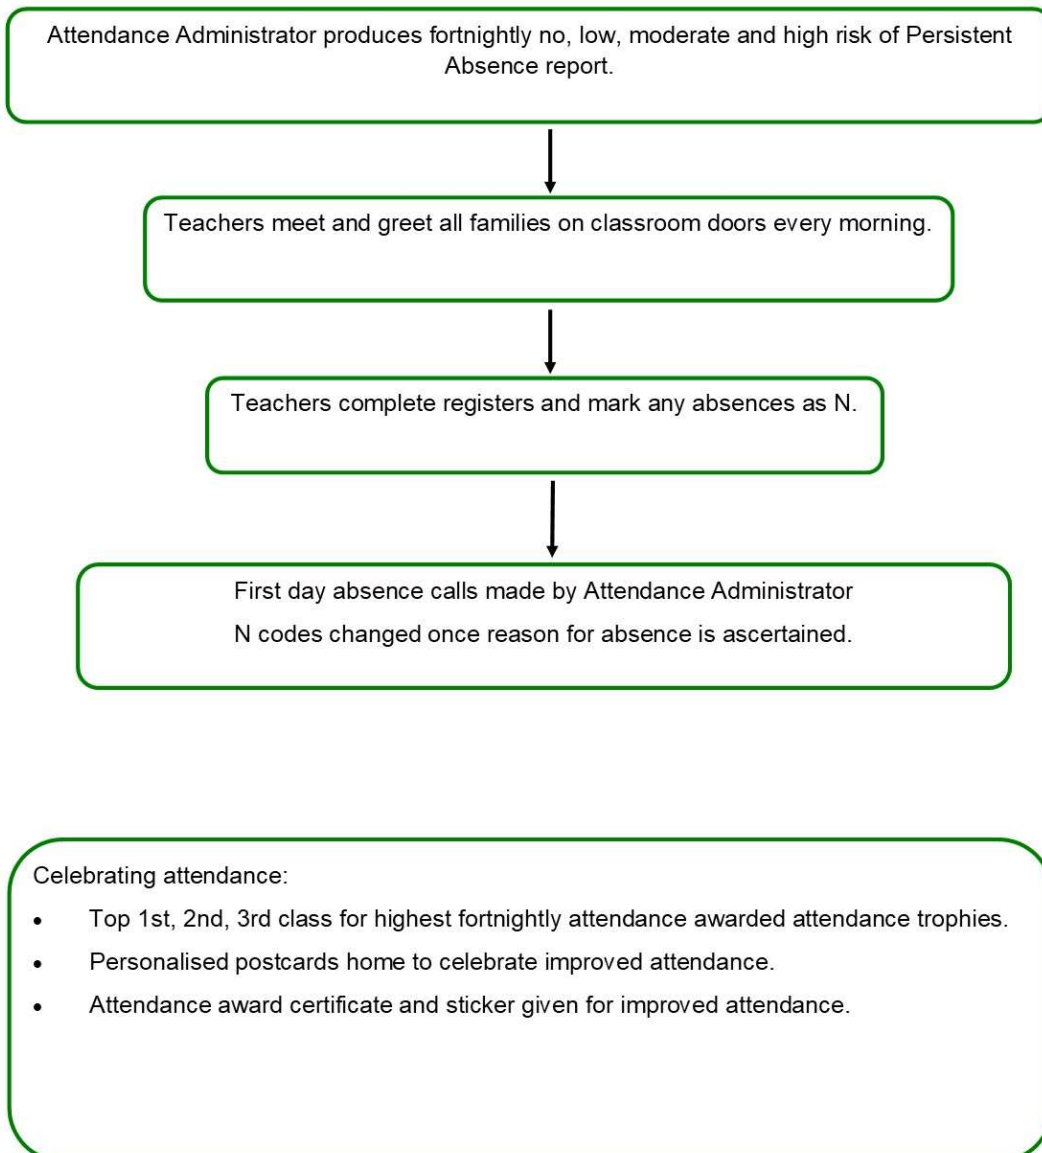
Attendance Administrator produces fortnightly no, low, moderate and high risk of Persistent Absence report.

Teachers meet and greet all families on classroom doors every morning.

Teachers complete registers and mark any absences as N.

First day absence calls made by Attendance Administrator

N codes changed once reason for absence is ascertained.

Celebrating attendance:

- Top 1st, 2nd, 3rd class for highest fortnightly attendance awarded attendance trophies.
- Personalised postcards home to celebrate improved attendance.
- Attendance award certificate and sticker given for improved attendance.